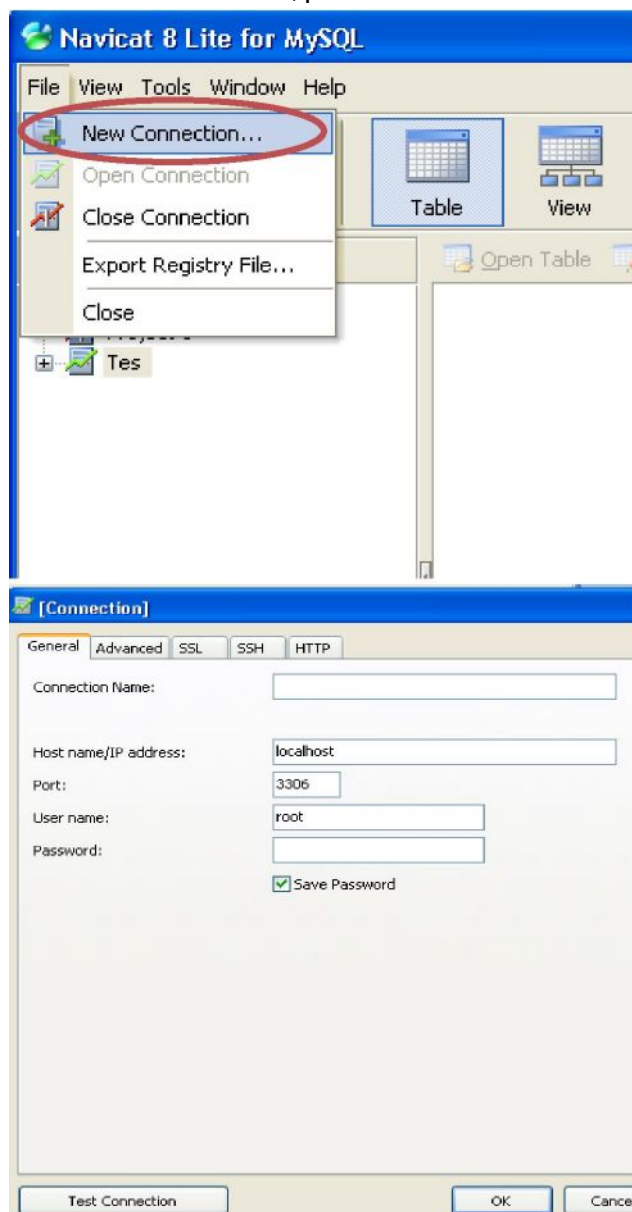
Navicat 8 Lite for MySQL

File View Tools Window Help

New Connection...
Open Connection
Close Connection
Export Registry File...
Close

Table View

Open Table

Tes

[Connection]

General Advanced SSL SSH HTTP

Connection Name:

Host name/IP address: localhost
Port: 3306
User name: root
Password:
Save Password

Test Connection OK Cance